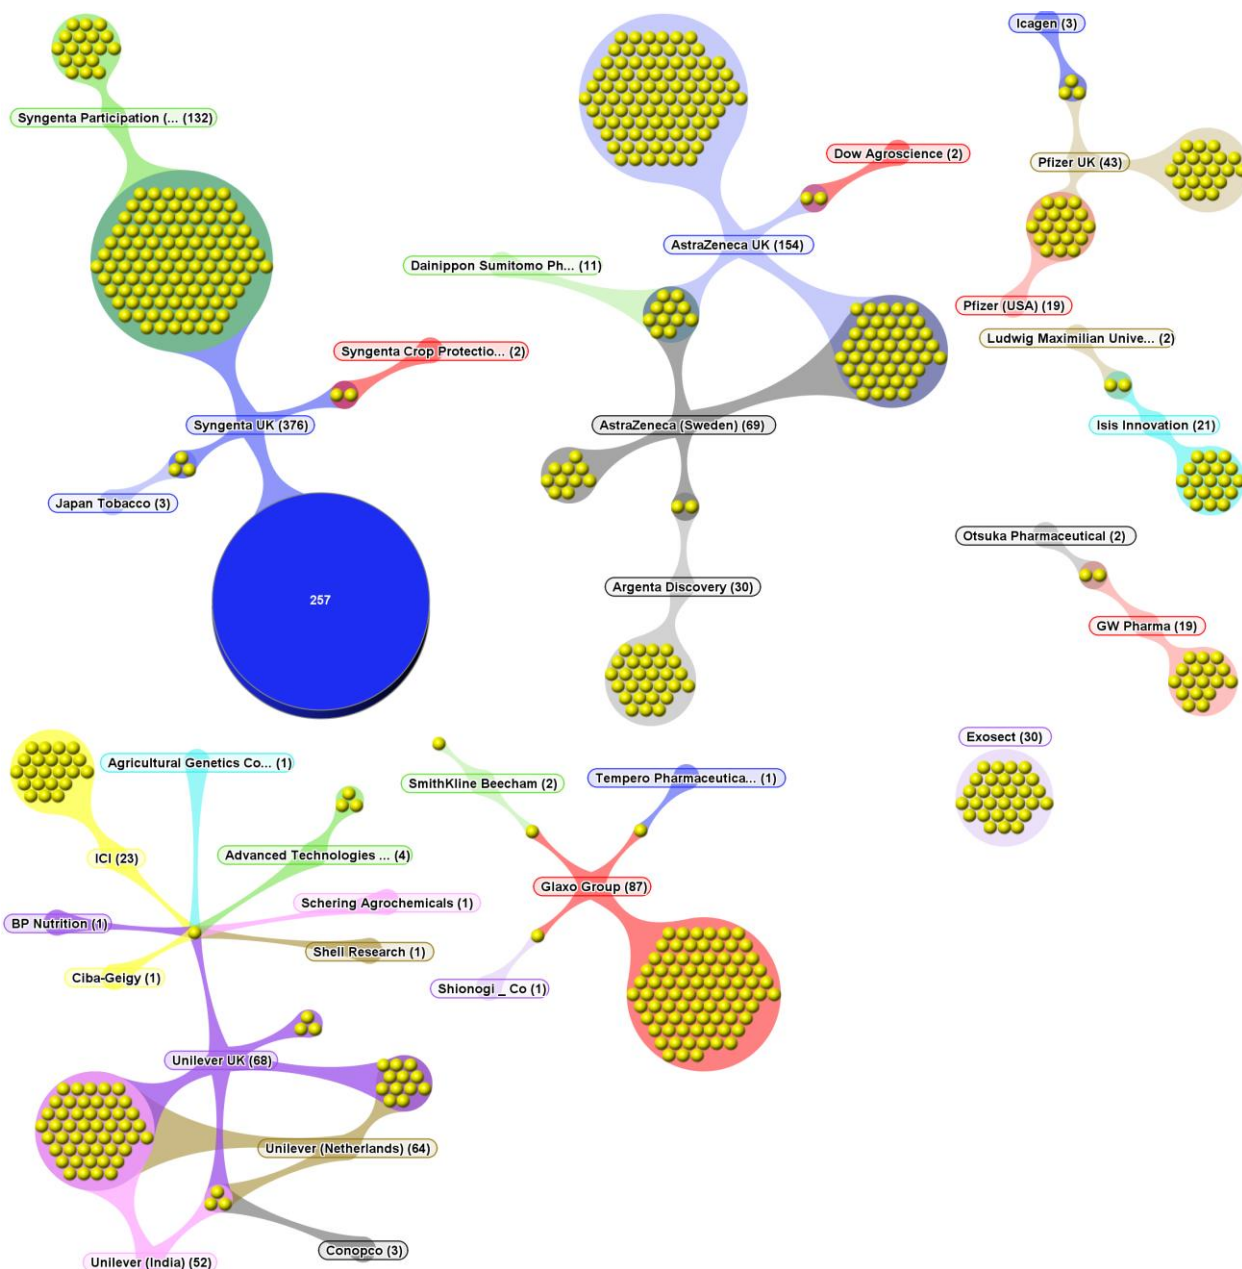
Syngenta Participation (... (132)

Syngenta Crop Protectio... (2)

Syngenta UK (376)

Japan Tobacco (3)

257

Dow Agroscience (2)

AstraZeneca UK (154)

Dainippon Sumitomo Ph... (11)

AstraZeneca (Sweden) (69)

Argenta Discovery (30)

Icagen (3)

Pfizer UK (43)

Pfizer (USA) (19)

Ludwig Maximilian Unive... (2)

Isis Innovation (21)

Otsuka Pharmaceutical (2)

GW Pharma (19)

Exosect (30)

Agricultural Genetics Co... (1)

ICI (23)

Advanced Technologies ... (4)

Schering Agrochemicals (1)

BP Nutrition (1)

Shell Research (1)

Ciba-Geigy (1)

Unilever UK (68)

Unilever (Netherlands) (64)

Conopco (3)

Unilever (India) (52)

SmithKline Beecham (2)

Tempero Pharmaceutica... (1)

Glaxo Group (87)

Shionogi _ Co (1)